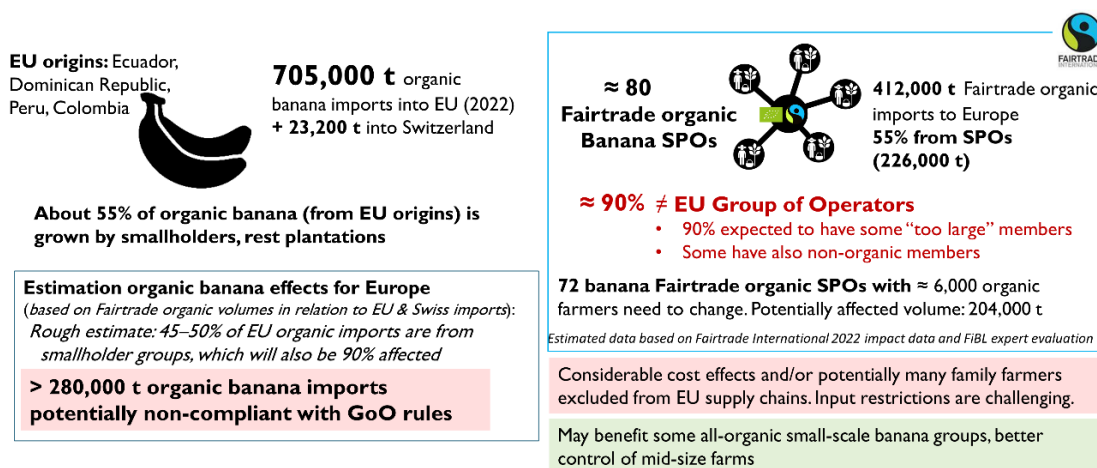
EU origins: Ecuador, Dominican Republic, Peru, Colombia

705,000 t organic banana imports into EU (2022) + 23,200 t into Switzerland

About 55% of organic banana (from EU origins) is grown by smallholders, rest plantations

Estimation organic banana effects for Europe
(based on Fairtrade organic volumes in relation to EU & Swiss imports):
Rough estimate: 45–50% of EU organic imports are from smallholder groups, which will also be 90% affected

> 280,000 t organic banana imports potentially non-compliant with GoO rules

FAIRTRADE INTERNATIONAL

≈ 80 Fairtrade organic Banana SPOs

412,000 t Fairtrade organic imports to Europe
55% from SPOs (226,000 t)

≈ 90% ≠ EU Group of Operators
• 90% expected to have some "too large" members
• Some have also non-organic members

72 banana Fairtrade organic SPOs with ≈ 6,000 organic farmers need to change. Potentially affected volume: 204,000 t

Estimated data based on Fairtrade International 2022 impact data and FiBL expert evaluation

Considerable cost effects and/or potentially many family farmers excluded from EU supply chains. Input restrictions are challenging.

May benefit some all-organic small-scale banana groups, better control of mid-size farms